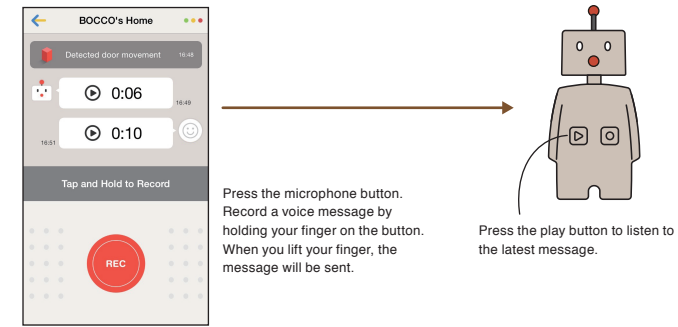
BOCCO's Home

Detected door movement 16:48

0:06 16:49

0:10

16:51

Tap and Hold to Record

REC

Press the microphone button. Record a voice message by holding your finger on the button. When you lift your finger, the message will be sent.

Press the play button to listen to the latest message.